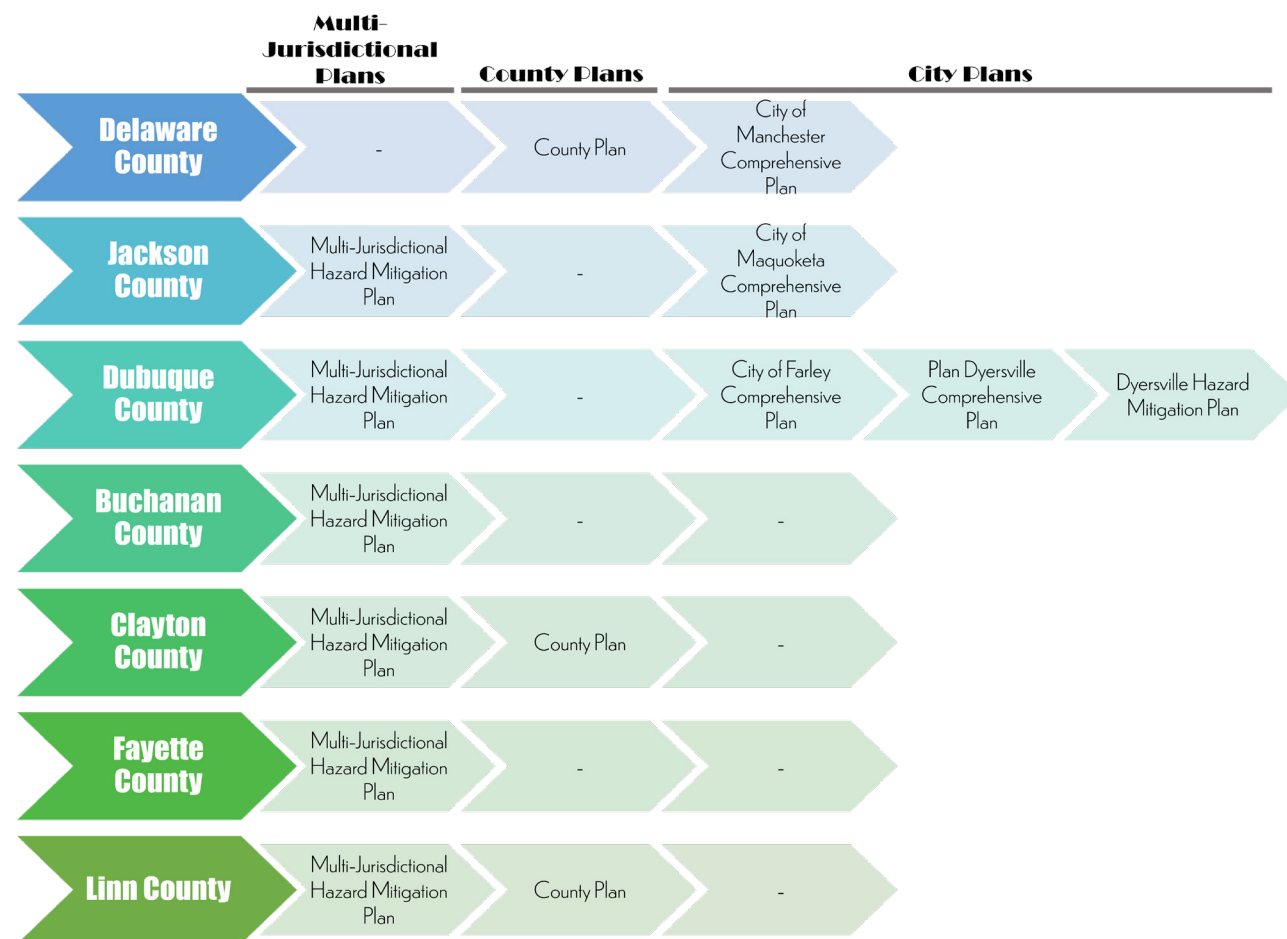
| | Multi-Jurisdictional Plans | County Plans | City Plans | | |
|---|---|---|---|---|---|
| Delaware County | - | County Plan | City of Manchester Comprehensive Plan | | |
| Jackson County | Multi-Jurisdictional Hazard Mitigation Plan | - | City of Maquoketa Comprehensive Plan | | |
| Dubuque County | Multi-Jurisdictional Hazard Mitigation Plan | - | City of Farley Comprehensive Plan | Plan Dyersville Comprehensive Plan | Dyersville Hazard Mitigation Plan |
| Buchanan County | Multi-Jurisdictional Hazard Mitigation Plan | - | - | | |
| Clayton County | Multi-Jurisdictional Hazard Mitigation Plan | County Plan | - | | |
| Fayette County | Multi-Jurisdictional Hazard Mitigation Plan | - | - | | |
| Linn County | Multi-Jurisdictional Hazard Mitigation Plan | County Plan | - | | |